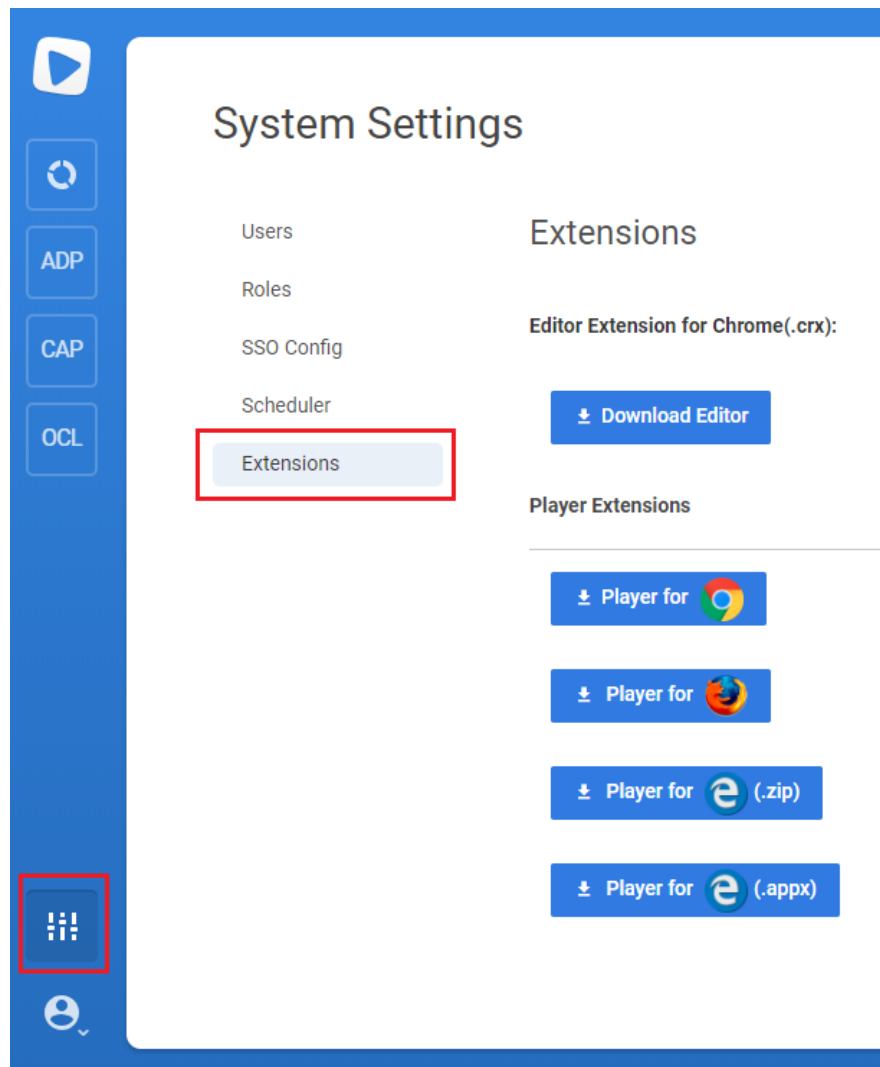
ADP

CAP

OCL

System Settings

Users

Roles

SSO Config

Scheduler

Extensions

Extensions

Editor Extension for Chrome(.crx):

Download Editor

Player Extensions

Player for

Player for

Player for (.zip)

Player for (.appx)